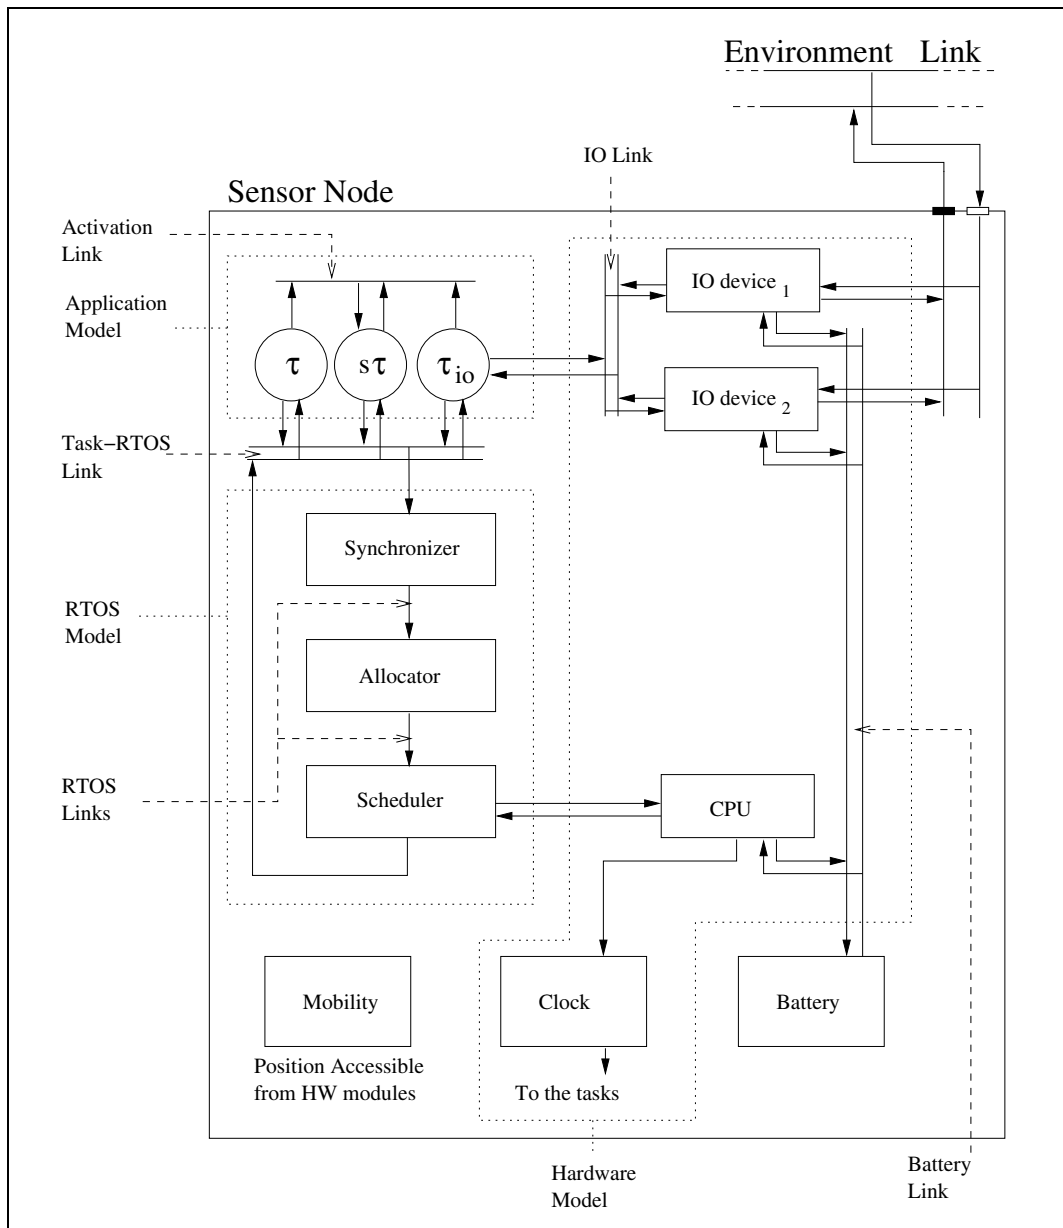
Environment Link

IO Link

Sensor Node

Activation Link

Application Model

$\tau$

$s\tau$

$\tau_{io}$

IO device $_1$

IO device $_2$

Task−RTOS Link

Synchronizer

RTOS Model

Allocator

RTOS Links

Scheduler

CPU

Mobility

Position Accessible from HW modules

Clock

To the tasks

Battery

Hardware Model

Battery Link